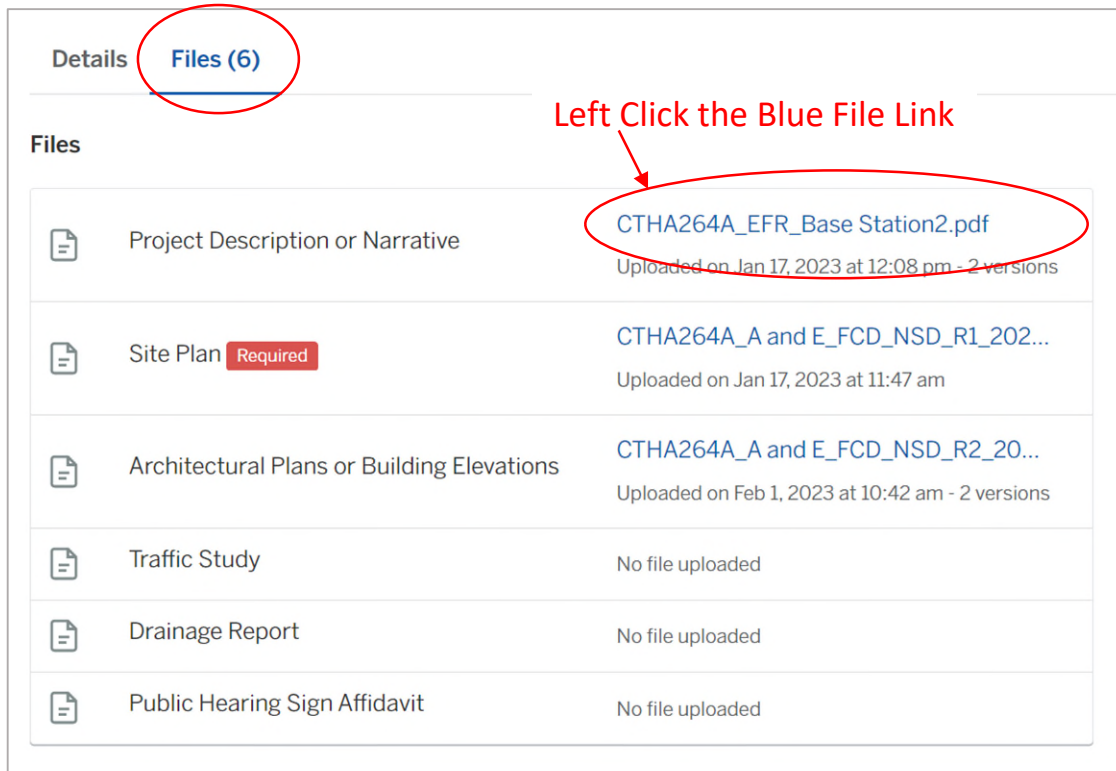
Details Files (6)

Left Click the Blue File Link

Files

| | |
|---|---|
| Project Description or Narrative | CTHA264A_EFR_Base Station2.pdf<br>Uploaded on Jan 17, 2023 at 12:08 pm - 2 versions |
| Site Plan Required | CTHA264A_A and E_FCD_NSD_R1_202...<br>Uploaded on Jan 17, 2023 at 11:47 am |
| Architectural Plans or Building Elevations | CTHA264A_A and E_FCD_NSD_R2_20...<br>Uploaded on Feb 1, 2023 at 10:42 am - 2 versions |
| Traffic Study | No file uploaded |
| Drainage Report | No file uploaded |
| Public Hearing Sign Affidavit | No file uploaded |